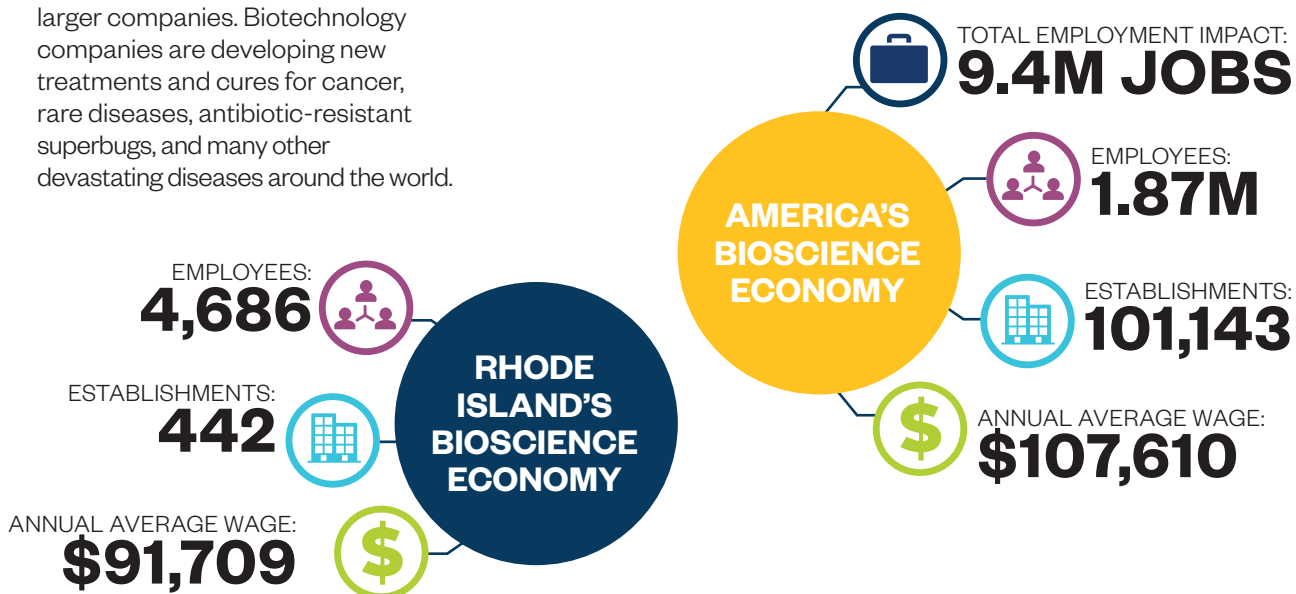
larger companies. Biotechnology companies are developing new treatments and cures for cancer, rare diseases, antibiotic-resistant superbugs, and many other devastating diseases around the world.

TOTAL EMPLOYMENT IMPACT:
9.4M JOBS

AMERICA'S BIOSCIENCE ECONOMY

EMPLOYEES:
1.87M

ESTABLISHMENTS:
101,143

ANNUAL AVERAGE WAGE:
$107,610

EMPLOYEES:
4,686

ESTABLISHMENTS:
442

ANNUAL AVERAGE WAGE:
$91,709

RHODE ISLAND'S BIOSCIENCE ECONOMY